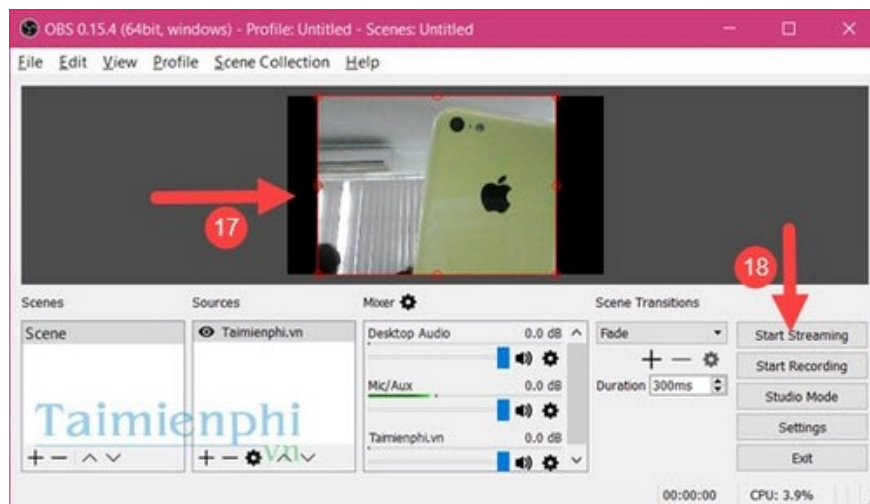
OBS 0.15.4 (64bit, windows) - Profile: Untitled - Scenes: Untitled

File Edit View Profile Scene Collection Help

17

18

Scenes
Scene

Sources
Taimienphi.vn

Mixer
Desktop Audio 0.0 dB
Mic/Aux 0.0 dB
Taimienphi.vn 0.0 dB

Scene Transitions
Fade
Duration 300ms

Start Streaming
Start Recording
Studio Mode
Settings
Exit

Taimienphi
.vn

00:00:00 CPU: 3.9%